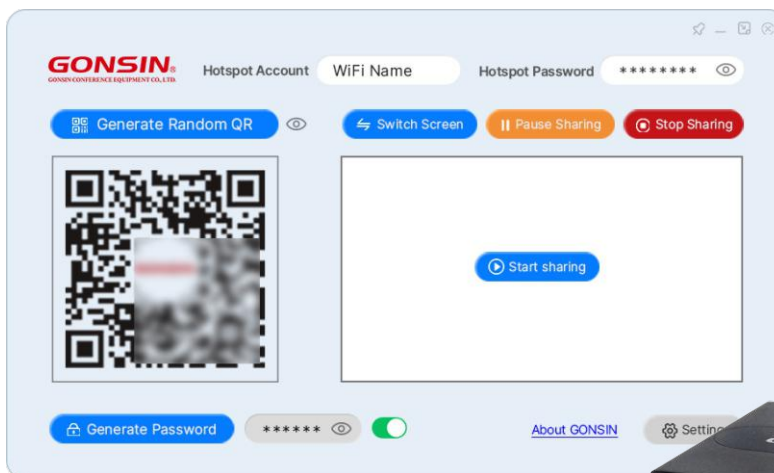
GONSIN
GONSIN CONFERENCE EQUIPMENT CO., LTD.

Hotspot Account WiFi Name Hotspot Password ********

Generate Random QR

Switch Screen Pause Sharing Stop Sharing

Start sharing

Generate Password ******

About GONSIN Setting